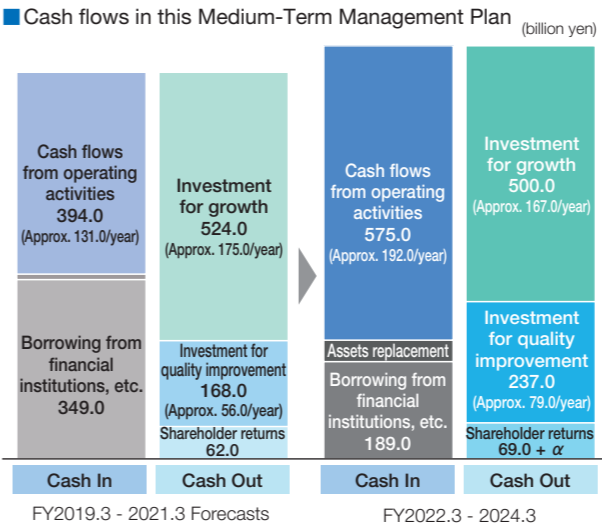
Cash flows in this Medium-Term Management Plan

(billion yen)

Cash flows from operating activities
394.0
(Approx. 131.0/year)

Borrowing from financial institutions, etc.
349.0

Investment for growth
524.0
(Approx. 175.0/year)

Investment for quality improvement
168.0
(Approx. 56.0/year)

Shareholder returns
62.0

Cash In

Cash Out

FY2019.3 - 2021.3 Forecasts

Cash flows from operating activities
575.0
(Approx. 192.0/year)

Assets replacement

Borrowing from financial institutions, etc.
189.0

Investment for growth
500.0
(Approx. 167.0/year)

Investment for quality improvement
237.0
(Approx. 79.0/year)

Shareholder returns
69.0 + $\alpha$

Cash In

Cash Out

FY2022.3 - 2024.3